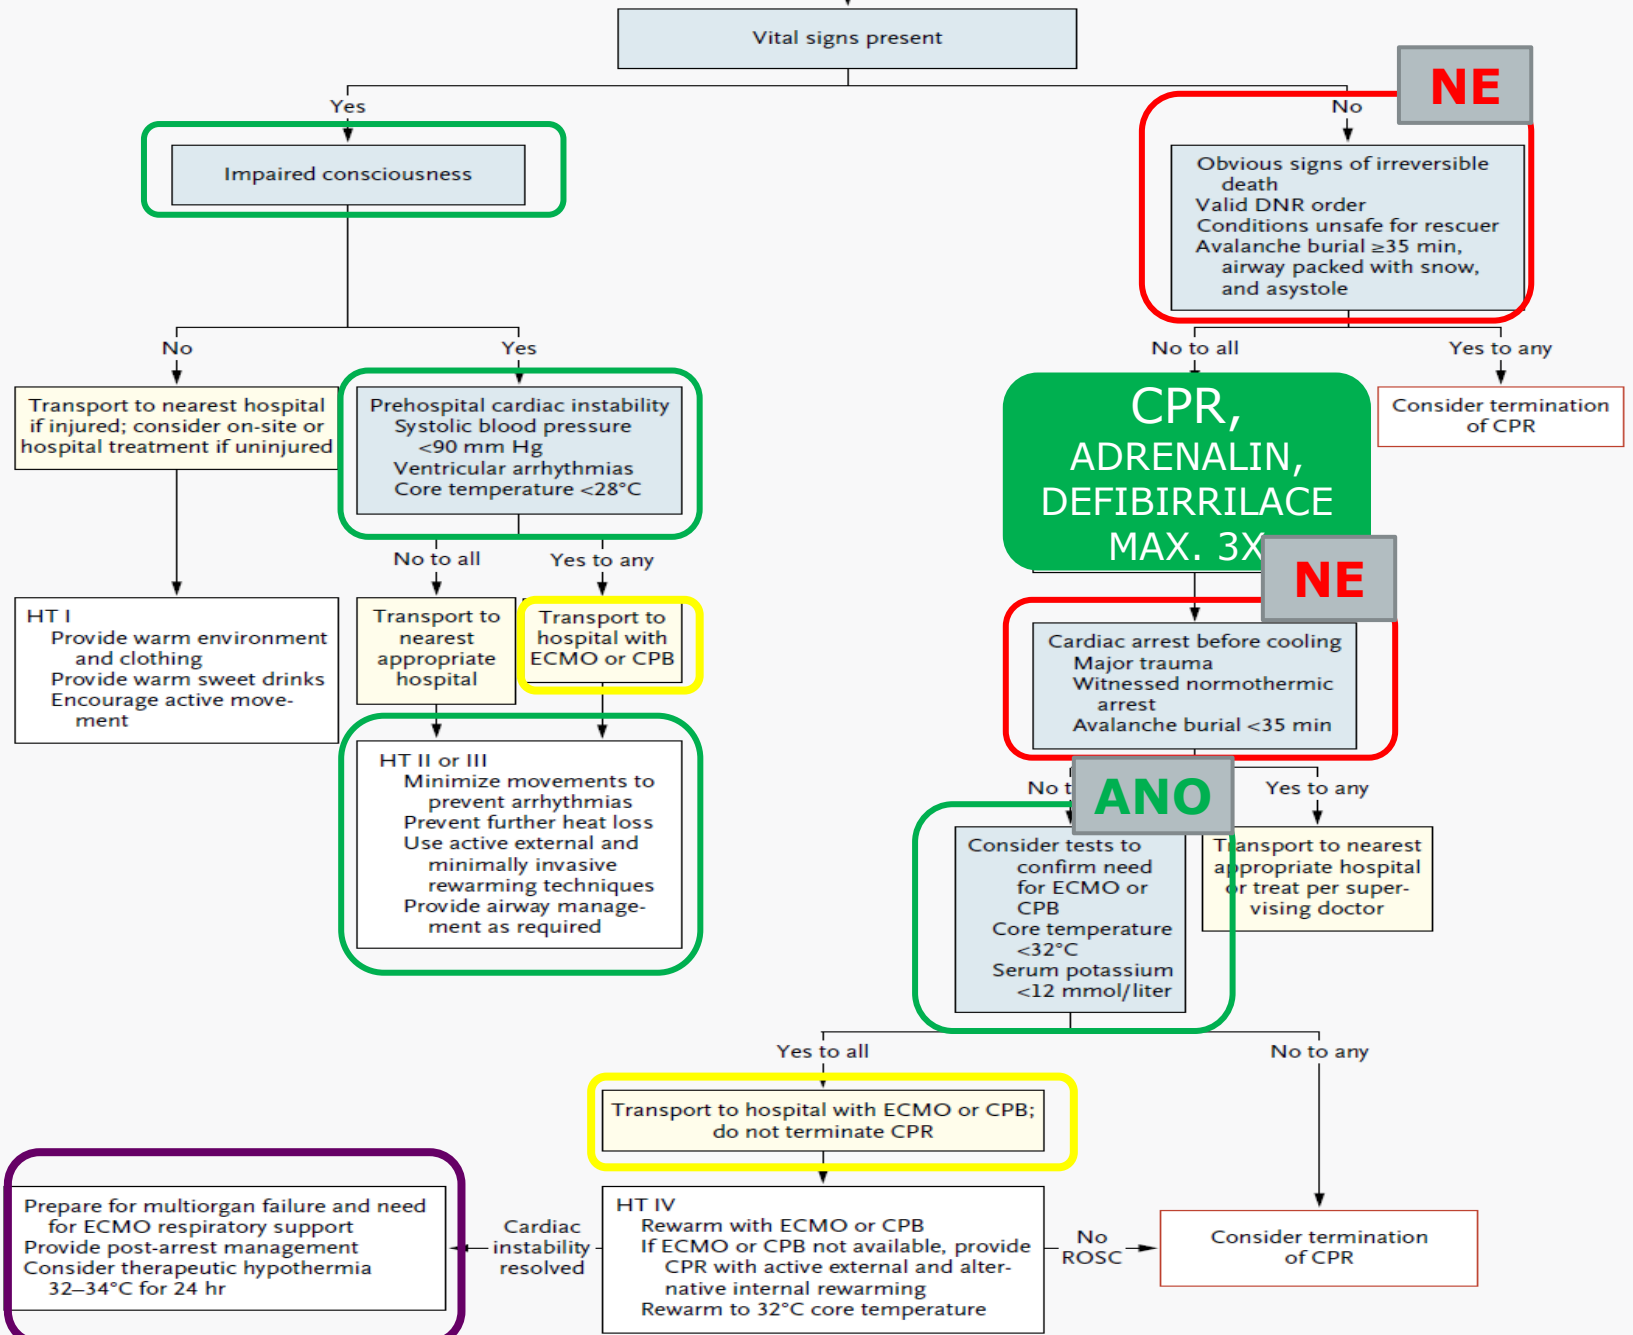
Vital signs present

Yes

Impaired consciousness

No

NE

Obvious signs of irreversible death
Valid DNR order
Conditions unsafe for rescuer
Avalanche burial ≥35 min, airway packed with snow, and asystole

No

Yes

Transport to nearest hospital if injured; consider on-site or hospital treatment if uninjured

Prehospital cardiac instability
Systolic blood pressure <90 mm Hg
Ventricular arrhythmias
Core temperature <28°C

No to all

Yes to any

CPR, ADRENALIN, DEFIBIRRILACE MAX. 3X

Consider termination of CPR

No to all

Yes to any

NE

HT I
Provide warm environment and clothing
Provide warm sweet drinks
Encourage active movement

Transport to nearest appropriate hospital

Transport to hospital with ECMO or CPB

Cardiac arrest before cooling
Major trauma
Witnessed normothermic arrest
Avalanche burial <35 min

HT II or III
Minimize movements to prevent arrhythmias
Prevent further heat loss
Use active external and minimally invasive rewarming techniques
Provide airway management as required

No t

ANO

Yes to any

Consider tests to confirm need for ECMO or CPB
Core temperature <32°C
Serum potassium <12 mmol/liter

Transport to nearest appropriate hospital or treat per supervising doctor

Yes to all

No to any

Transport to hospital with ECMO or CPB; do not terminate CPR

Prepare for multiorgan failure and need for ECMO respiratory support
Provide post-arrest management
Consider therapeutic hypothermia 32–34°C for 24 hr

Cardiac instability resolved

HT IV
Rewarm with ECMO or CPB
If ECMO or CPB not available, provide CPR with active external and alternative internal rewarming
Rewarm to 32°C core temperature

No ROSC

Consider termination of CPR